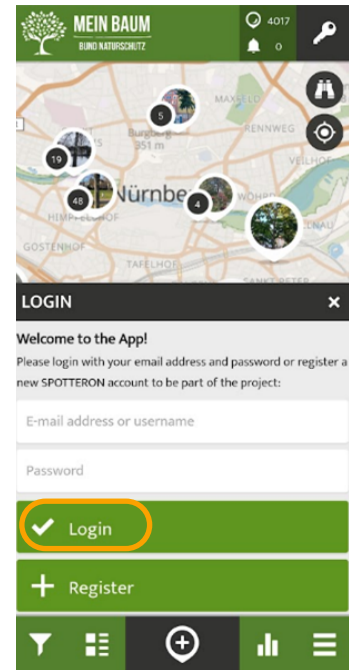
MEIN BAUM
BUND NATURSCHUTZ

4017
0

MAXFELD
RENNWEG
Burgberg
351 m
5
19
48
4
Nürnberg
WÖHRD
HIMPFELSHOF
GOSTENHOF
TAFELHOF
SANKT PETER
NAU

LOGIN
×

Welcome to the App!
Please login with your email address and password or register a new SPOTTERON account to be part of the project:

E-mail address or username

Password

Login

Register